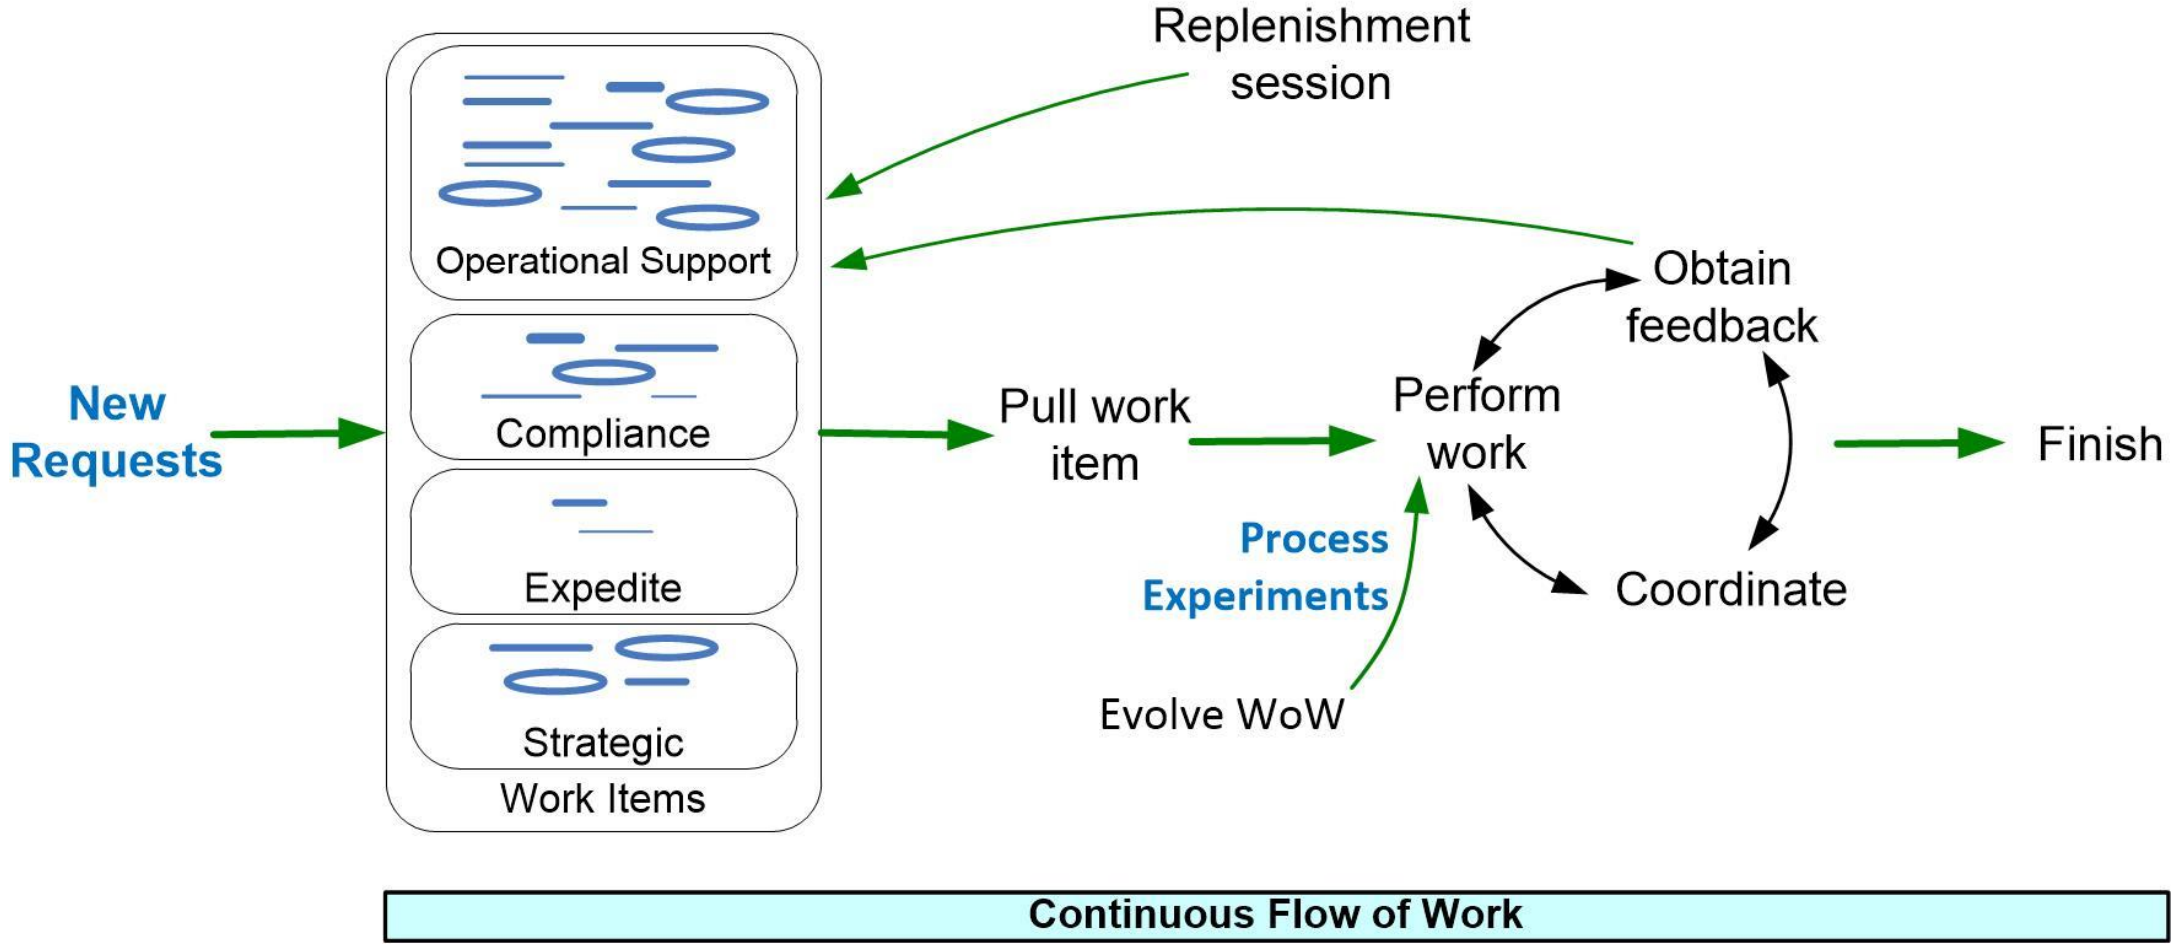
Replenishment session

New Requests

Operational Support

Compliance

Expedite

Strategic

Work Items

Pull work item

Obtain feedback

Perform work

Coordinate

Finish

Process Experiments

Evolve WoW

Continuous Flow of Work